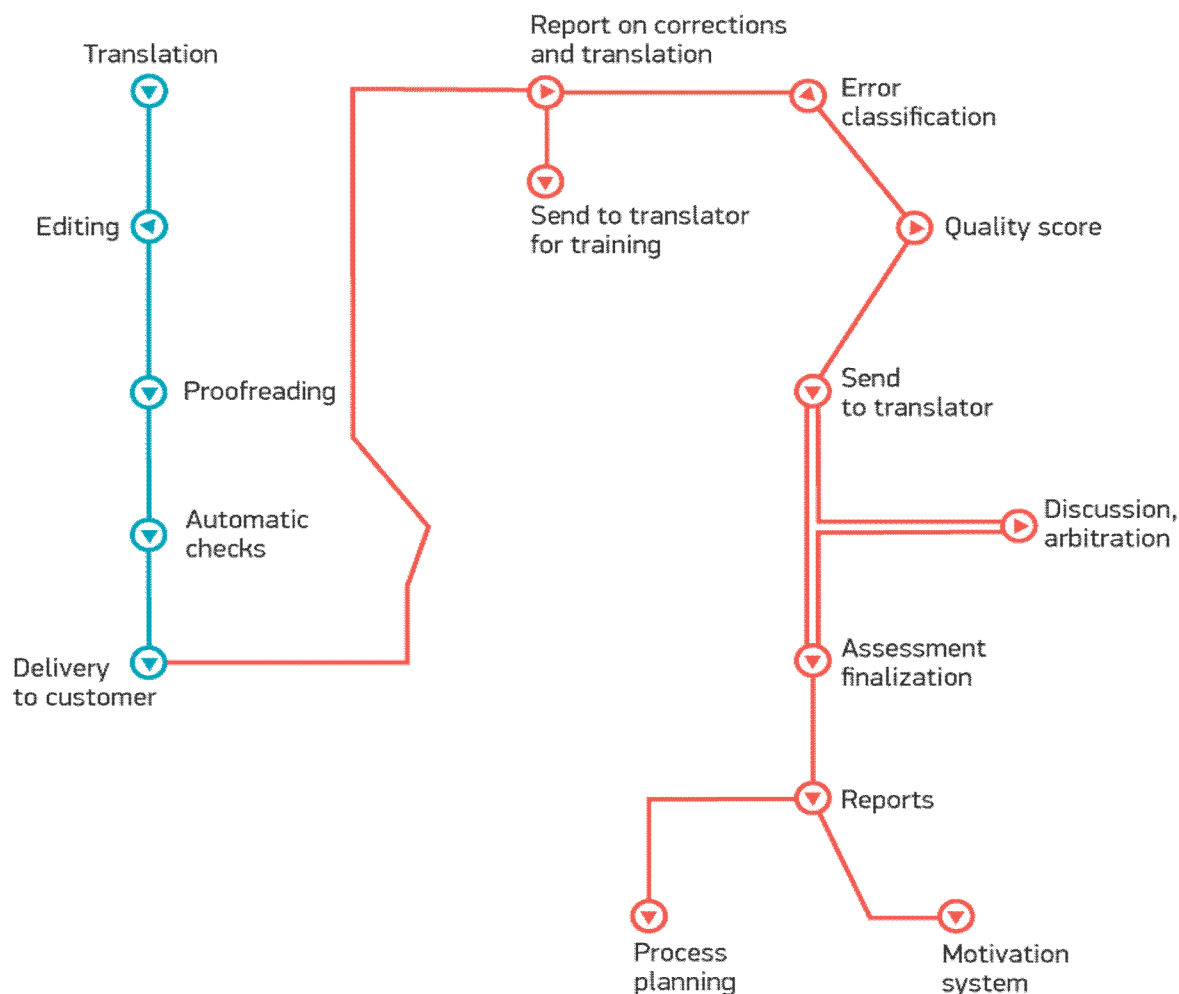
Translation

Editing

Proofreading

Automatic checks

Delivery to customer

Report on corrections and translation

Send to translator for training

Error classification

Quality score

Send to translator

Discussion, arbitration

Assessment finalization

Reports

Process planning

Motivation system